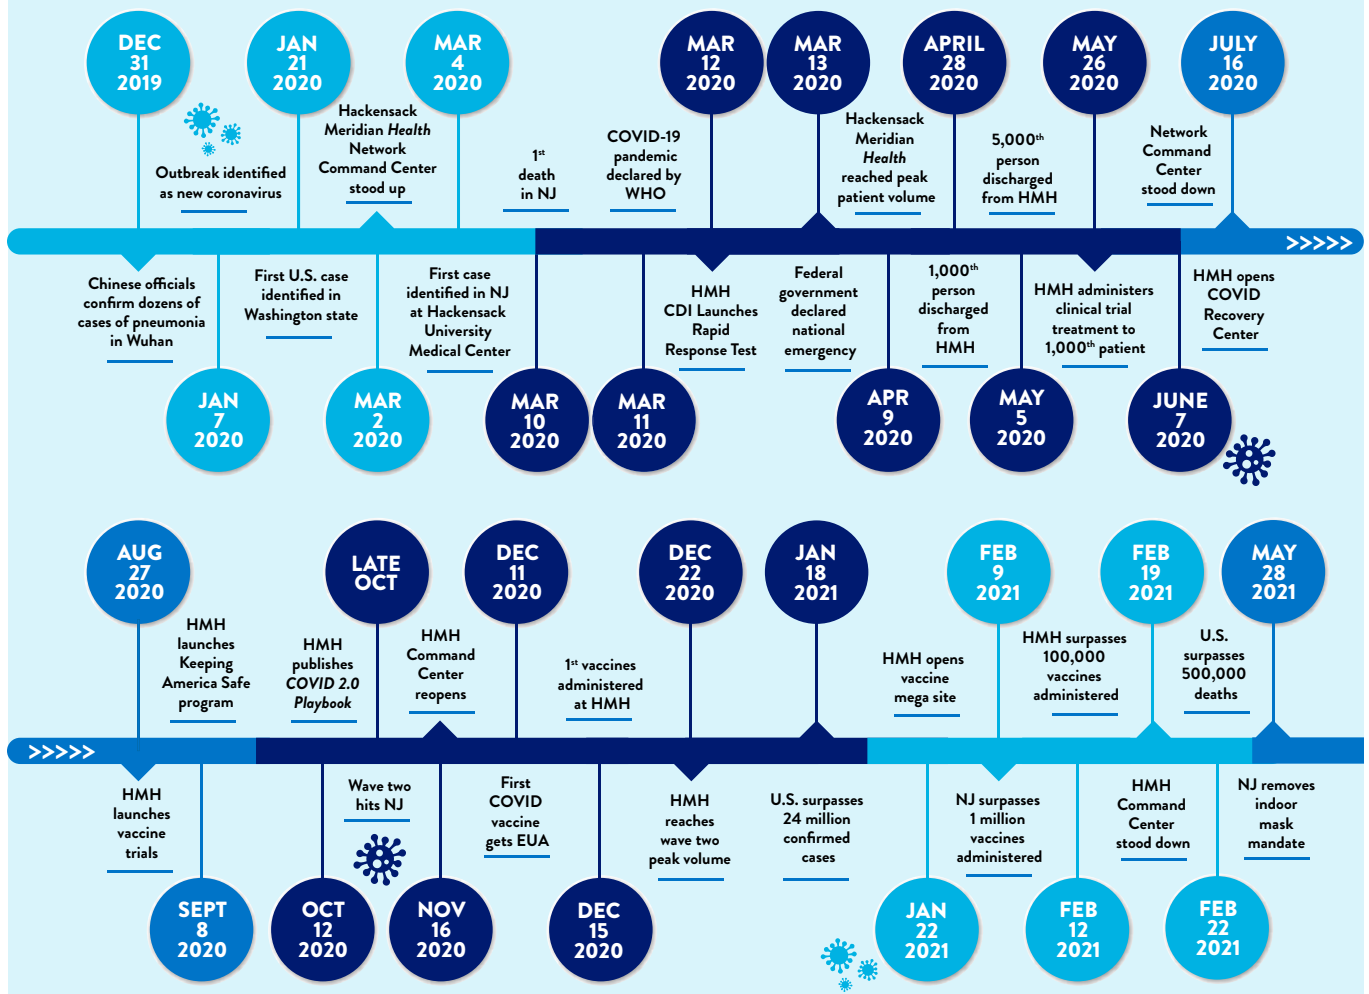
DEC 31 2019

Outbreak identified as new coronavirus

JAN 21 2020

Hackensack Meridian *Health* Network Command Center stood up

MAR 4 2020

$1^{st}$ death in NJ

COVID-19 pandemic declared by WHO

MAR 12 2020

MAR 13 2020

Hackensack Meridian *Health* reached peak patient volume

APRIL 28 2020

5,000$^{th}$ person discharged from HMH

MAY 26 2020

Network Command Center stood down

JULY 16 2020

>>>>>

Chinese officials confirm dozens of cases of pneumonia in Wuhan

JAN 7 2020

First U.S. case identified in Washington state

MAR 2 2020

First case identified in NJ at Hackensack University Medical Center

MAR 10 2020

MAR 11 2020

HMH CDI Launches Rapid Response Test

Federal government declared national emergency

APR 9 2020

1,000$^{th}$ person discharged from HMH

MAY 5 2020

HMH administers clinical trial treatment to 1,000$^{th}$ patient

JUNE 7 2020

HMH opens COVID Recovery Center

AUG 27 2020

HMH launches Keeping America Safe program

LATE OCT

HMH publishes *COVID 2.0 Playbook*

HMH Command Center reopens

DEC 11 2020

$1^{st}$ vaccines administered at HMH

DEC 22 2020

JAN 18 2021

HMH opens vaccine mega site

FEB 9 2021

HMH surpasses 100,000 vaccines administered

FEB 19 2021

U.S. surpasses 500,000 deaths

MAY 28 2021

>>>>>

HMH launches vaccine trials

SEPT 8 2020

Wave two hits NJ

OCT 12 2020

NOV 16 2020

First COVID vaccine gets EUA

DEC 15 2020

HMH reaches wave two peak volume

U.S. surpasses 24 million confirmed cases

JAN 22 2021

NJ surpasses 1 million vaccines administered

FEB 12 2021

HMH Command Center stood down

NJ removes indoor mask mandate

FEB 22 2021